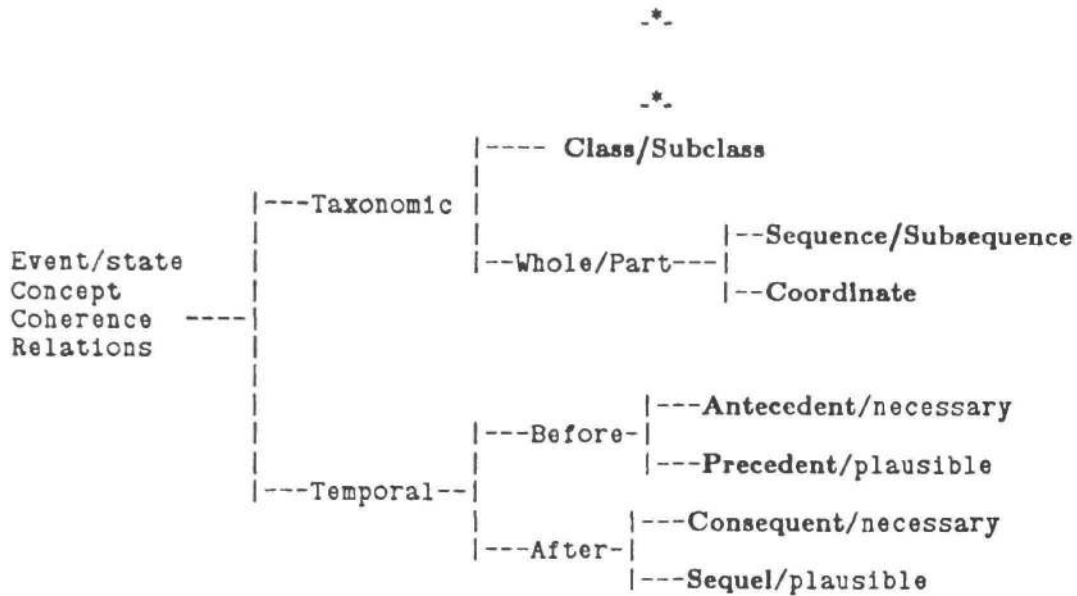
-*-

-*-

Event/state Concept Coherence Relations

Taxonomic

Class/Subclass

Whole/Part

Sequence/Subsequence

Coordinate

Temporal

Before

Antecedent/necessary

Precedent/plausible

After

Consequent/necessary

Sequel/plausible